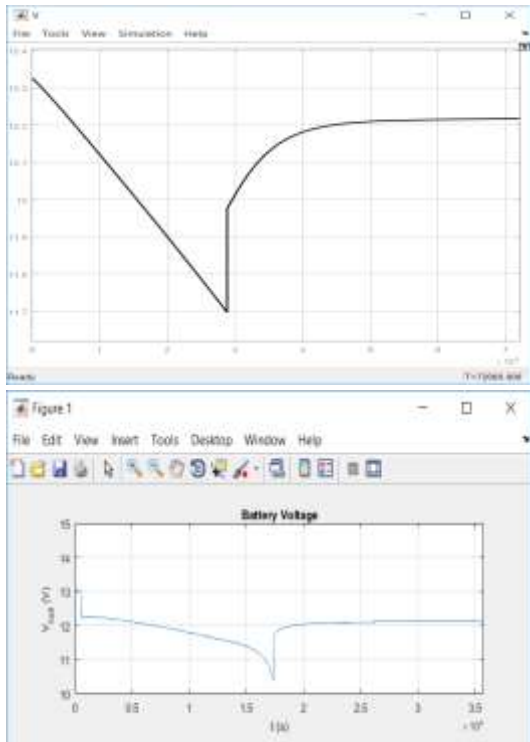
V

File Tools View Simulation Help

Ready

T=72000.000

Figure 1

File Edit View Insert Tools Desktop Window Help

Battery Voltage

15

14

13

12

11

10

$V_{batt}$ (V)

0 0.5 1 1.5 2 2.5 3 3.5

t (s)

$\times 10^4$